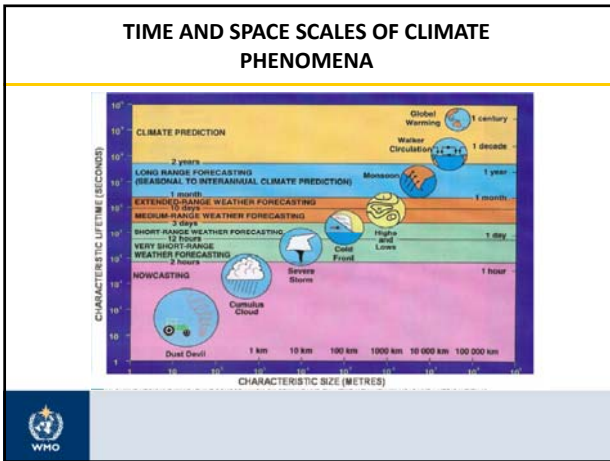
TIME AND SPACE SCALES OF CLIMATE PHENOMENA

$10^{10}$
$10^{9}$
$10^{8}$
$10^{7}$
$10^{6}$
$10^{5}$
$10^{4}$
$10^{3}$
$10^{2}$
$10^{1}$
1

CHARACTERISTIC LIFETIME (SECONDS)

CLIMATE PREDICTION

2 years

LONG RANGE FORECASTING (SEASONAL TO INTERANNUAL CLIMATE PREDICTION)

1 month

EXTENDED-RANGE WEATHER FORECASTING

10 days

MEDIUM-RANGE WEATHER FORECASTING

3 days

SHORT-RANGE WEATHER FORECASTING

12 hours

VERY SHORT-RANGE WEATHER FORECASTING

2 hours

NOWCASTING

Global Warming

1 century

Walker Circulation

1 decade

Monsoon

1 year

1 month

Highs and Lows

Cold Front

1 day

Severe Storm

1 hour

Cumulus Cloud

Dust Devil

1 km   10 km   100 km   1000 km   10 000 km   100 000 km

1   $10^{1}$   $10^{2}$   $10^{3}$   $10^{4}$   $10^{5}$   $10^{6}$   $10^{7}$   $10^{8}$

CHARACTERISTIC SIZE (METRES)

WMO